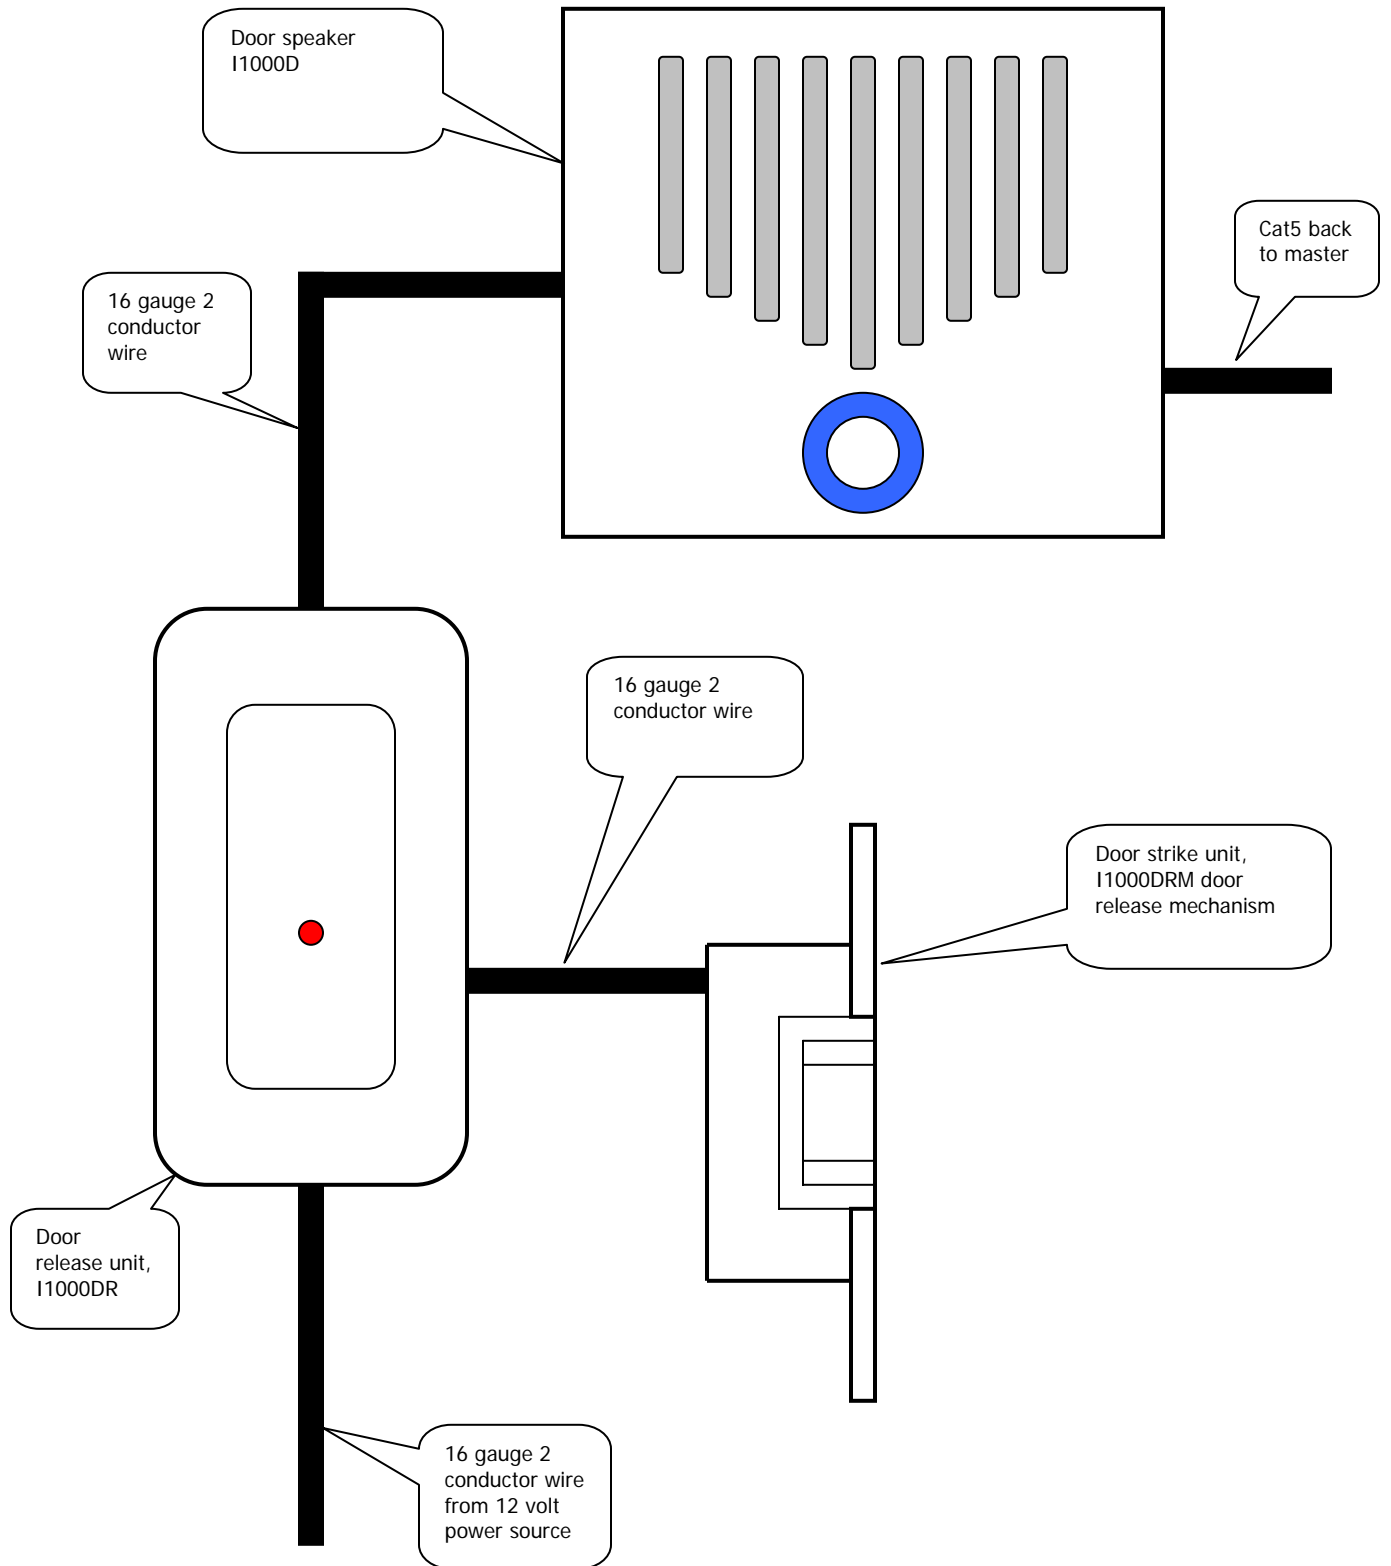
Door speaker I1000D

Cat5 back to master

16 gauge 2 conductor wire

16 gauge 2 conductor wire

Door strike unit, I1000DRM door release mechanism

Door release unit, I1000DR

16 gauge 2 conductor wire from 12 volt power source